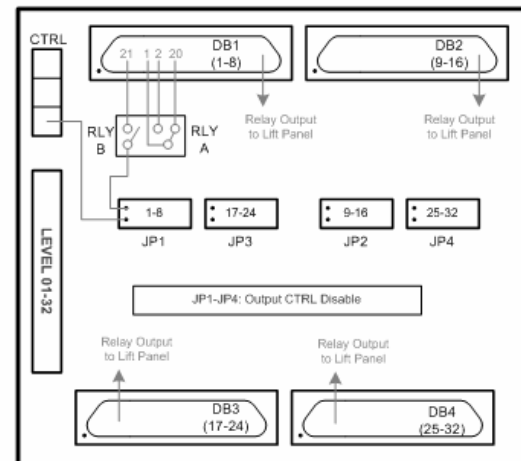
CTRL

21 1 2 20

DB1
(1-8)

DB2
(9-16)

Relay Output
to Lift Panel

Relay Output
to Lift Panel

RLY
B

RLY
A

LEVEL 01-32

1-8

17-24

9-16

25-32

JP1

JP3

JP2

JP4

JP1-JP4: Output CTRL Disable

Relay Output
to Lift Panel

Relay Output
to Lift Panel

DB3
(17-24)

DB4
(25-32)